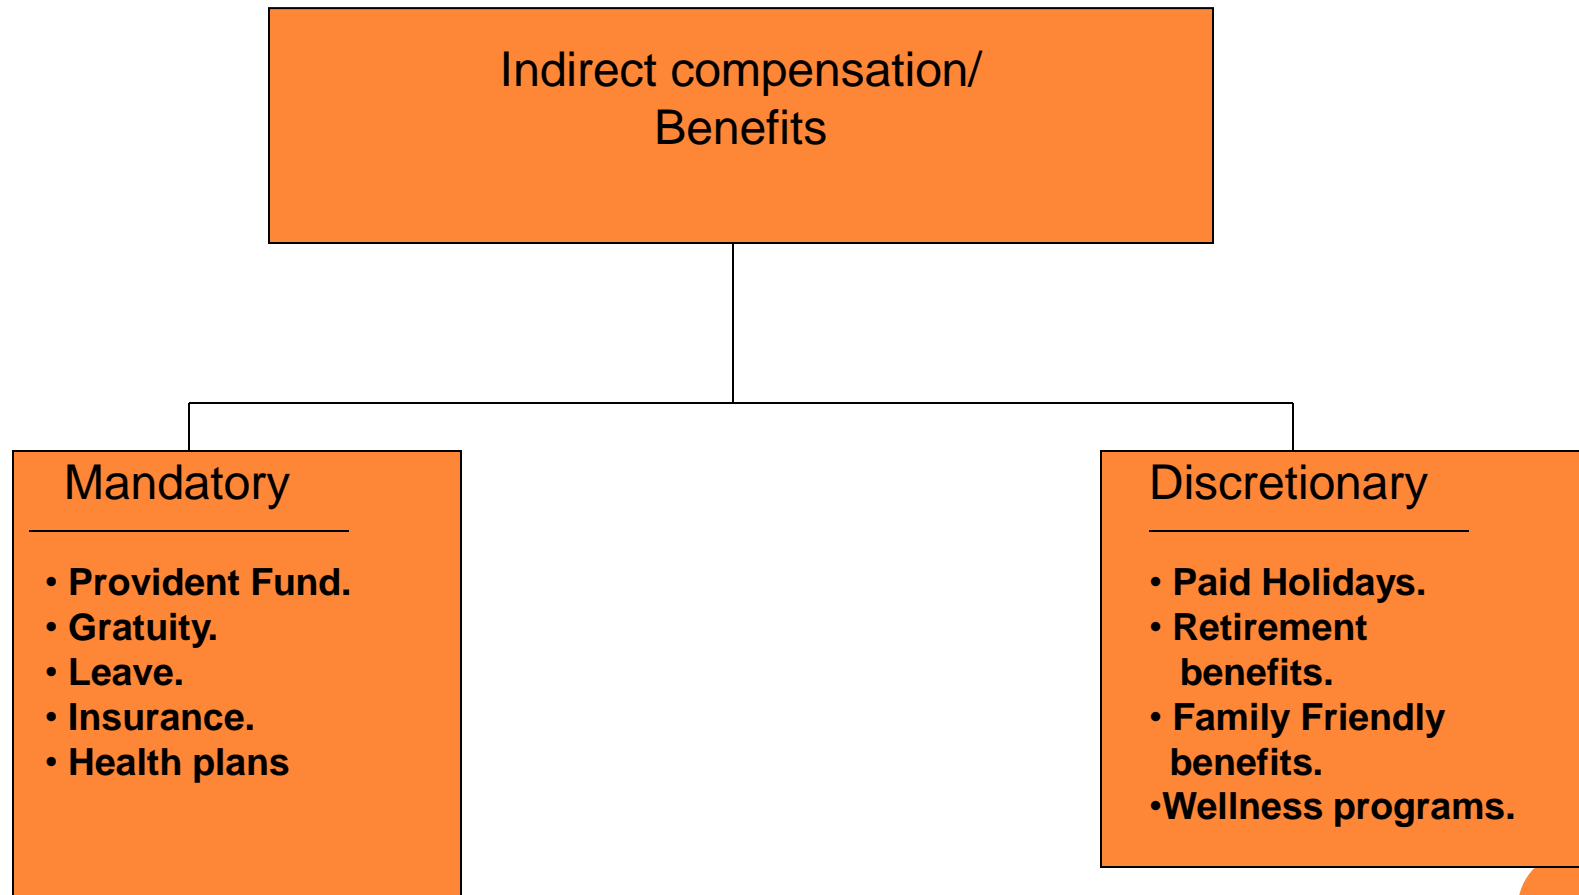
Indirect compensation/ Benefits

Mandatory

• Provident Fund.
• Gratuity.
• Leave.
• Insurance.
• Health plans

Discretionary

• Paid Holidays.
• Retirement benefits.
• Family Friendly benefits.
•Wellness programs.